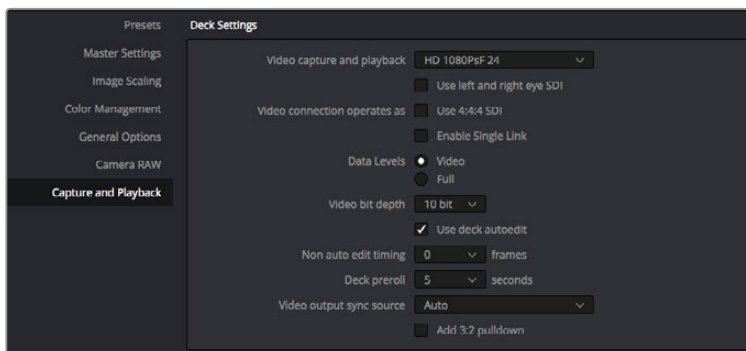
Presets
Master Settings
Image Scaling
Color Management
General Options
Camera RAW
Capture and Playback

Deck Settings

Video capture and playback HD 1080PsF 24

Use left and right eye SDI

Video connection operates as Use 4:4:4 SDI

Enable Single Link

Data Levels Video

Full

Video bit depth 10 bit

Use deck autoedit

Non auto edit timing 0 frames

Deck preroll 5 seconds

Video output sync source Auto

Add 3:2 pulldown